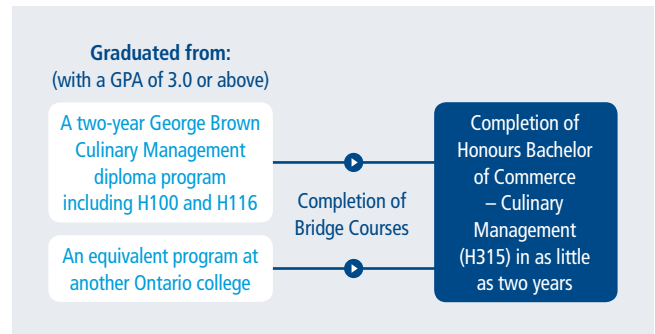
Graduated from:
(with a GPA of 3.0 or above)

A two-year George Brown Culinary Management diploma program including H100 and H116

An equivalent program at another Ontario college

Completion of Bridge Courses

Completion of Honours Bachelor of Commerce – Culinary Management (H315) in as little as two years